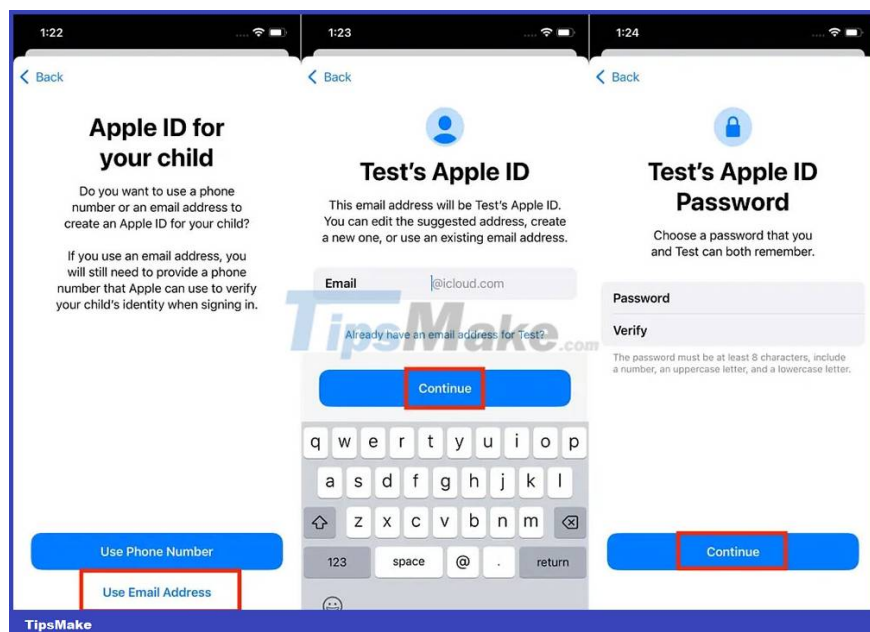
1:22

Back

Apple ID for your child

Do you want to use a phone number or an email address to create an Apple ID for your child?

If you use an email address, you will still need to provide a phone number that Apple can use to verify your child's identity when signing in.

Use Phone Number

Use Email Address

1:23

Back

Test's Apple ID

This email address will be Test's Apple ID. You can edit the suggested address, create a new one, or use an existing email address.

Email @icloud.com

Already have an email address for Test?

TipsMake.com

Continue

q w e r t y u i o p
a s d f g h j k l
z x c v b n m
123 space @ . return

1:24

Back

Test's Apple ID Password

Choose a password that you and Test can both remember.

Password

Verify

The password must be at least 8 characters, include a number, an uppercase letter, and a lowercase letter.

Continue

TipsMake